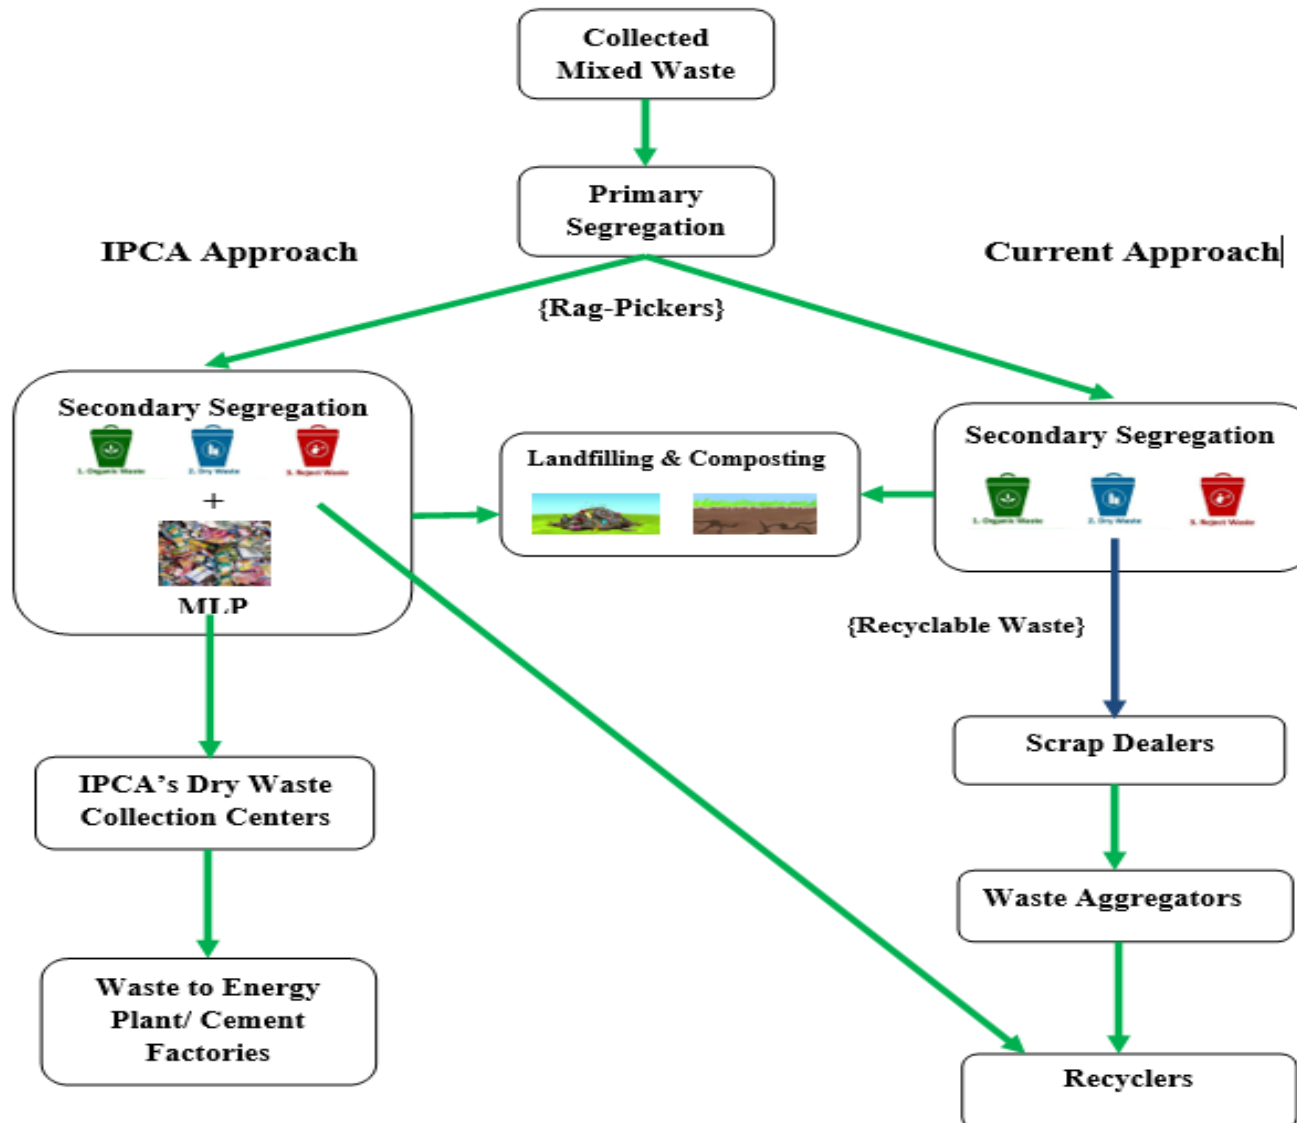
Collected Mixed Waste

Primary Segregation

IPCA Approach

Current Approach

{Rag-Pickers}

Secondary Segregation

1. Organic Waste 2. Dry Waste 3. Reject Waste

+

MLP

Landfilling & Composting

Secondary Segregation

1. Organic Waste 2. Dry Waste 3. Reject Waste

{Recyclable Waste}

Scrap Dealers

IPCA's Dry Waste Collection Centers

Waste Aggregators

Waste to Energy Plant/ Cement Factories

Recyclers